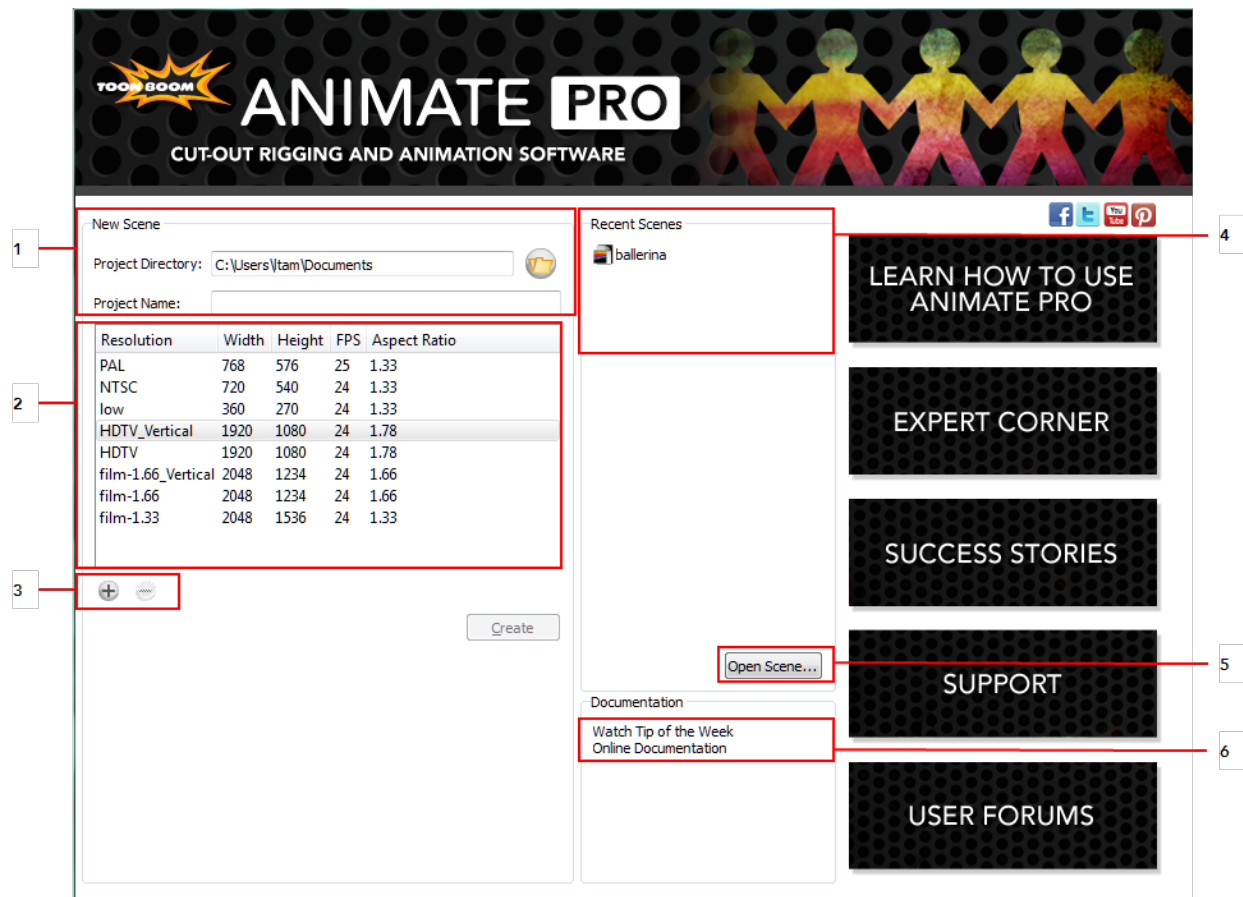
TOON BOOM ANIMATE PRO
CUT-OUT RIGGING AND ANIMATION SOFTWARE

New Scene

Project Directory: C:\Users\ltam\Documents

Project Name:

| Resolution | Width | Height | FPS | Aspect Ratio |
|---|---|---|---|---|
| PAL | 768 | 576 | 25 | 1.33 |
| NTSC | 720 | 540 | 24 | 1.33 |
| low | 360 | 270 | 24 | 1.33 |
| HDTV_Vertical | 1920 | 1080 | 24 | 1.78 |
| HDTV | 1920 | 1080 | 24 | 1.78 |
| film-1.66_Vertical | 2048 | 1234 | 24 | 1.66 |
| film-1.66 | 2048 | 1234 | 24 | 1.66 |
| film-1.33 | 2048 | 1536 | 24 | 1.33 |

Create

Recent Scenes

ballerina

Open Scene...

Documentation

Watch Tip of the Week
Online Documentation

LEARN HOW TO USE ANIMATE PRO

EXPERT CORNER

SUCCESS STORIES

SUPPORT

USER FORUMS

1
2
3
4
5
6